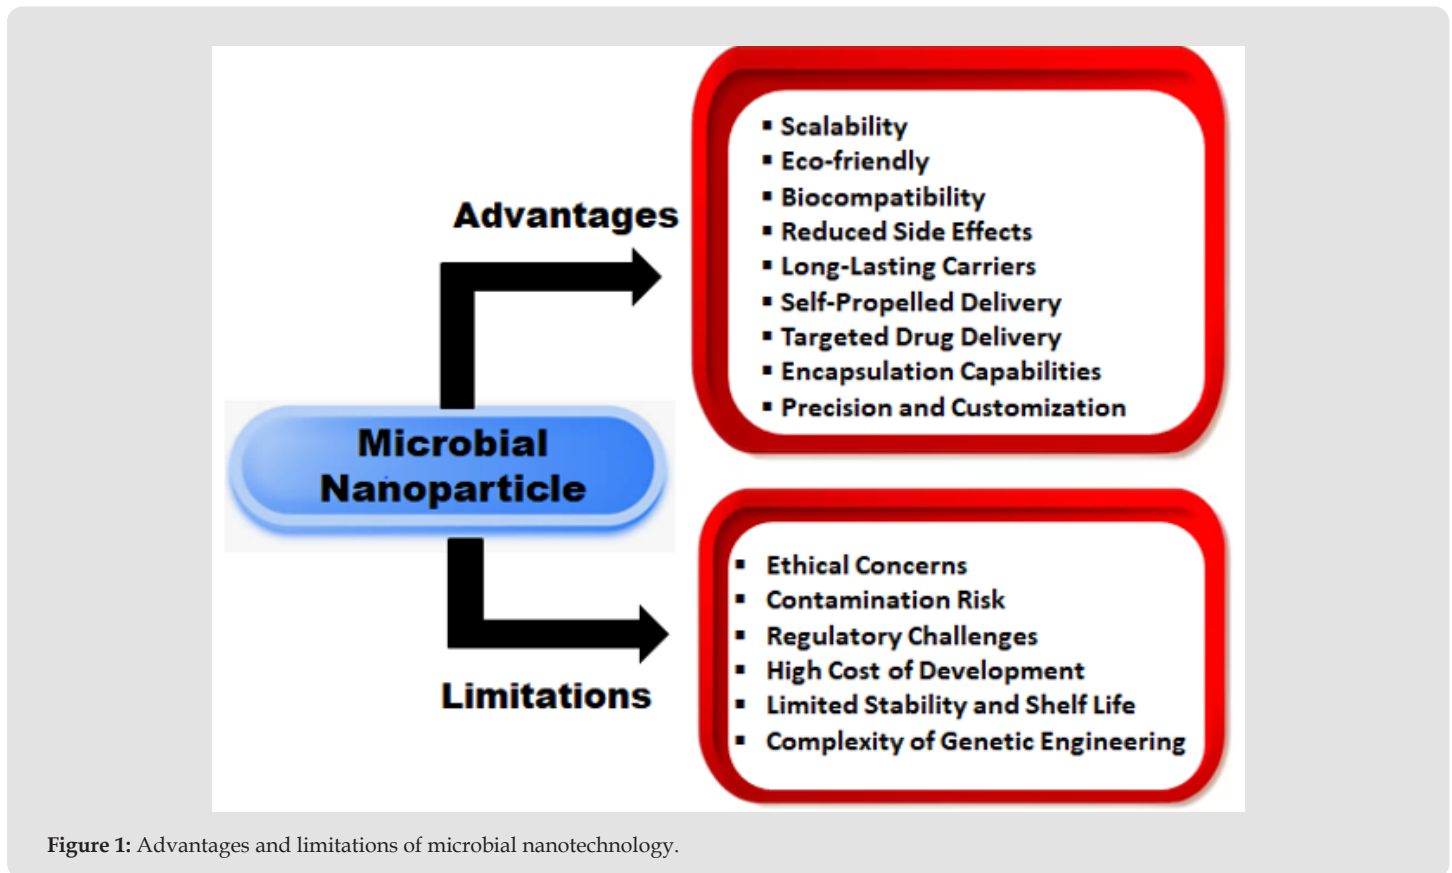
Advantages

- Scalability
- Eco-friendly
- Biocompatibility
- Reduced Side Effects
- Long-Lasting Carriers
- Self-Propelled Delivery
- Targeted Drug Delivery
- Encapsulation Capabilities
- Precision and Customization

Microbial Nanoparticle

Limitations

- Ethical Concerns
- Contamination Risk
- Regulatory Challenges
- High Cost of Development
- Limited Stability and Shelf Life
- Complexity of Genetic Engineering

**Figure 1:** Advantages and limitations of microbial nanotechnology.